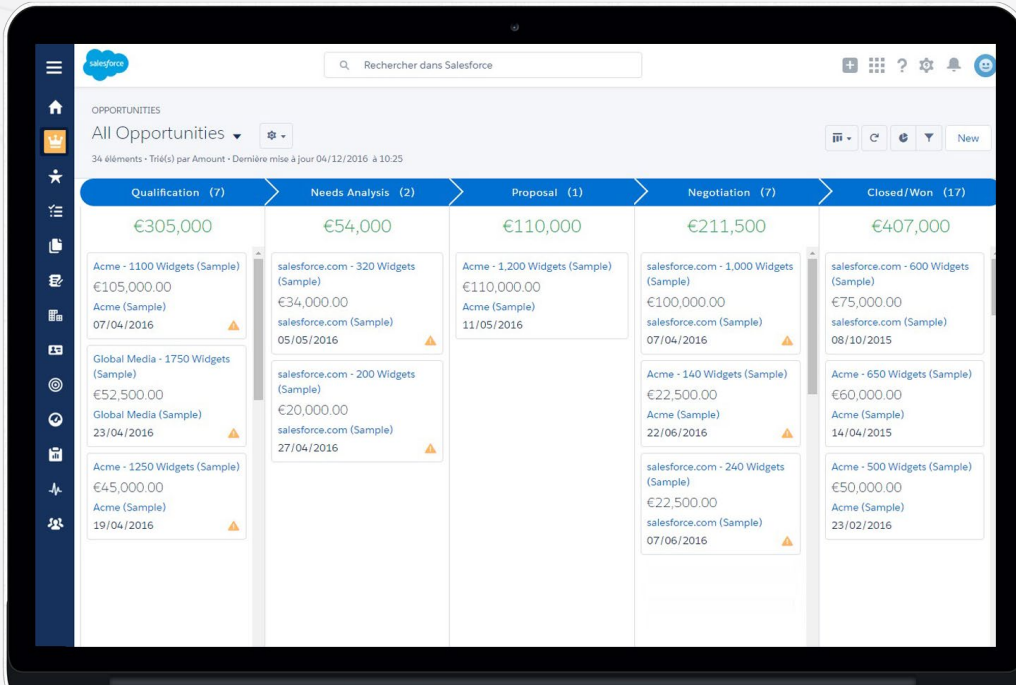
salesforce

Rechercher dans Salesforce

OPPORTUNITIES

All Opportunities

New

34 éléments • Trié(s) par Amount • Dernière mise à jour 04/12/2016 à 10:25

Qualification (7)

€305,000

Acme - 1100 Widgets (Sample)
€105,000.00
Acme (Sample)
07/04/2016

Global Media - 1750 Widgets (Sample)
€52,500.00
Global Media (Sample)
23/04/2016

Acme - 1250 Widgets (Sample)
€45,000.00
Acme (Sample)
19/04/2016

Needs Analysis (2)

€54,000

salesforce.com - 320 Widgets (Sample)
€34,000.00
salesforce.com (Sample)
05/05/2016

salesforce.com - 200 Widgets (Sample)
€20,000.00
salesforce.com (Sample)
27/04/2016

Proposal (1)

€110,000

Acme - 1,200 Widgets (Sample)
€110,000.00
Acme (Sample)
11/05/2016

Negotiation (7)

€211,500

salesforce.com - 1,000 Widgets (Sample)
€100,000.00
salesforce.com (Sample)
07/04/2016

Acme - 140 Widgets (Sample)
€22,500.00
Acme (Sample)
22/06/2016

salesforce.com - 240 Widgets (Sample)
€22,500.00
salesforce.com (Sample)
07/06/2016

Closed/Won (17)

€407,000

salesforce.com - 600 Widgets (Sample)
€75,000.00
salesforce.com (Sample)
08/10/2015

Acme - 650 Widgets (Sample)
€60,000.00
Acme (Sample)
14/04/2015

Acme - 500 Widgets (Sample)
€50,000.00
Acme (Sample)
23/02/2016